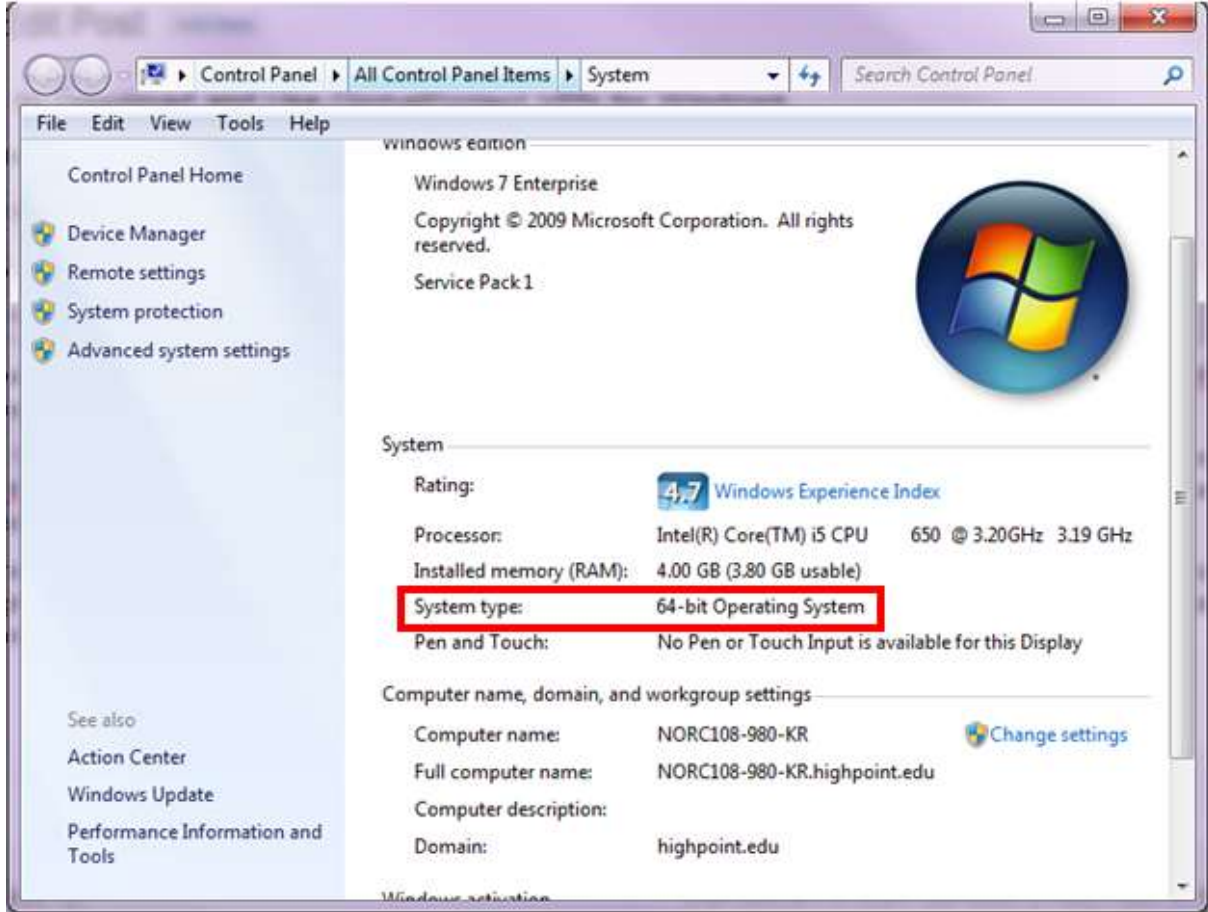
Control Panel ▸ All Control Panel Items ▸ System

Search Control Panel

File Edit View Tools Help

Control Panel Home

Device Manager

Remote settings

System protection

Advanced system settings

See also

Action Center

Windows Update

Performance Information and Tools

Windows edition

Windows 7 Enterprise

Copyright © 2009 Microsoft Corporation. All rights reserved.

Service Pack 1

System

| | |
|---|---|
| Rating: | 4.7 Windows Experience Index |
| Processor: | Intel(R) Core(TM) i5 CPU 650 @ 3.20GHz 3.19 GHz |
| Installed memory (RAM): | 4.00 GB (3.80 GB usable) |
| System type: | 64-bit Operating System |
| Pen and Touch: | No Pen or Touch Input is available for this Display |

Computer name, domain, and workgroup settings

| | |
|---|---|
| Computer name: | NORC108-980-KR |
| Full computer name: | NORC108-980-KR.highpoint.edu |
| Computer description: | |
| Domain: | highpoint.edu |

Change settings

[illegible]